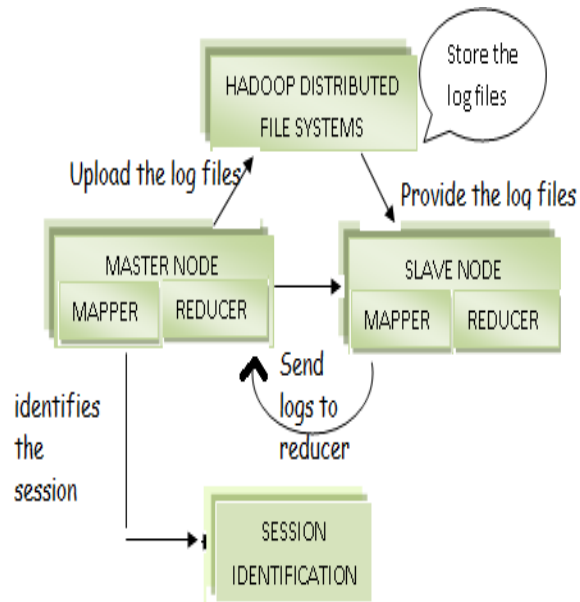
HADOOP DISTRIBUTED FILE SYSTEMS

Store the log files

Upload the log files

Provide the log files

MASTER NODE

MAPPER

REDUCER

SLAVE NODE

MAPPER

REDUCER

Send logs to reducer

identifies the session

SESSION IDENTIFICATION